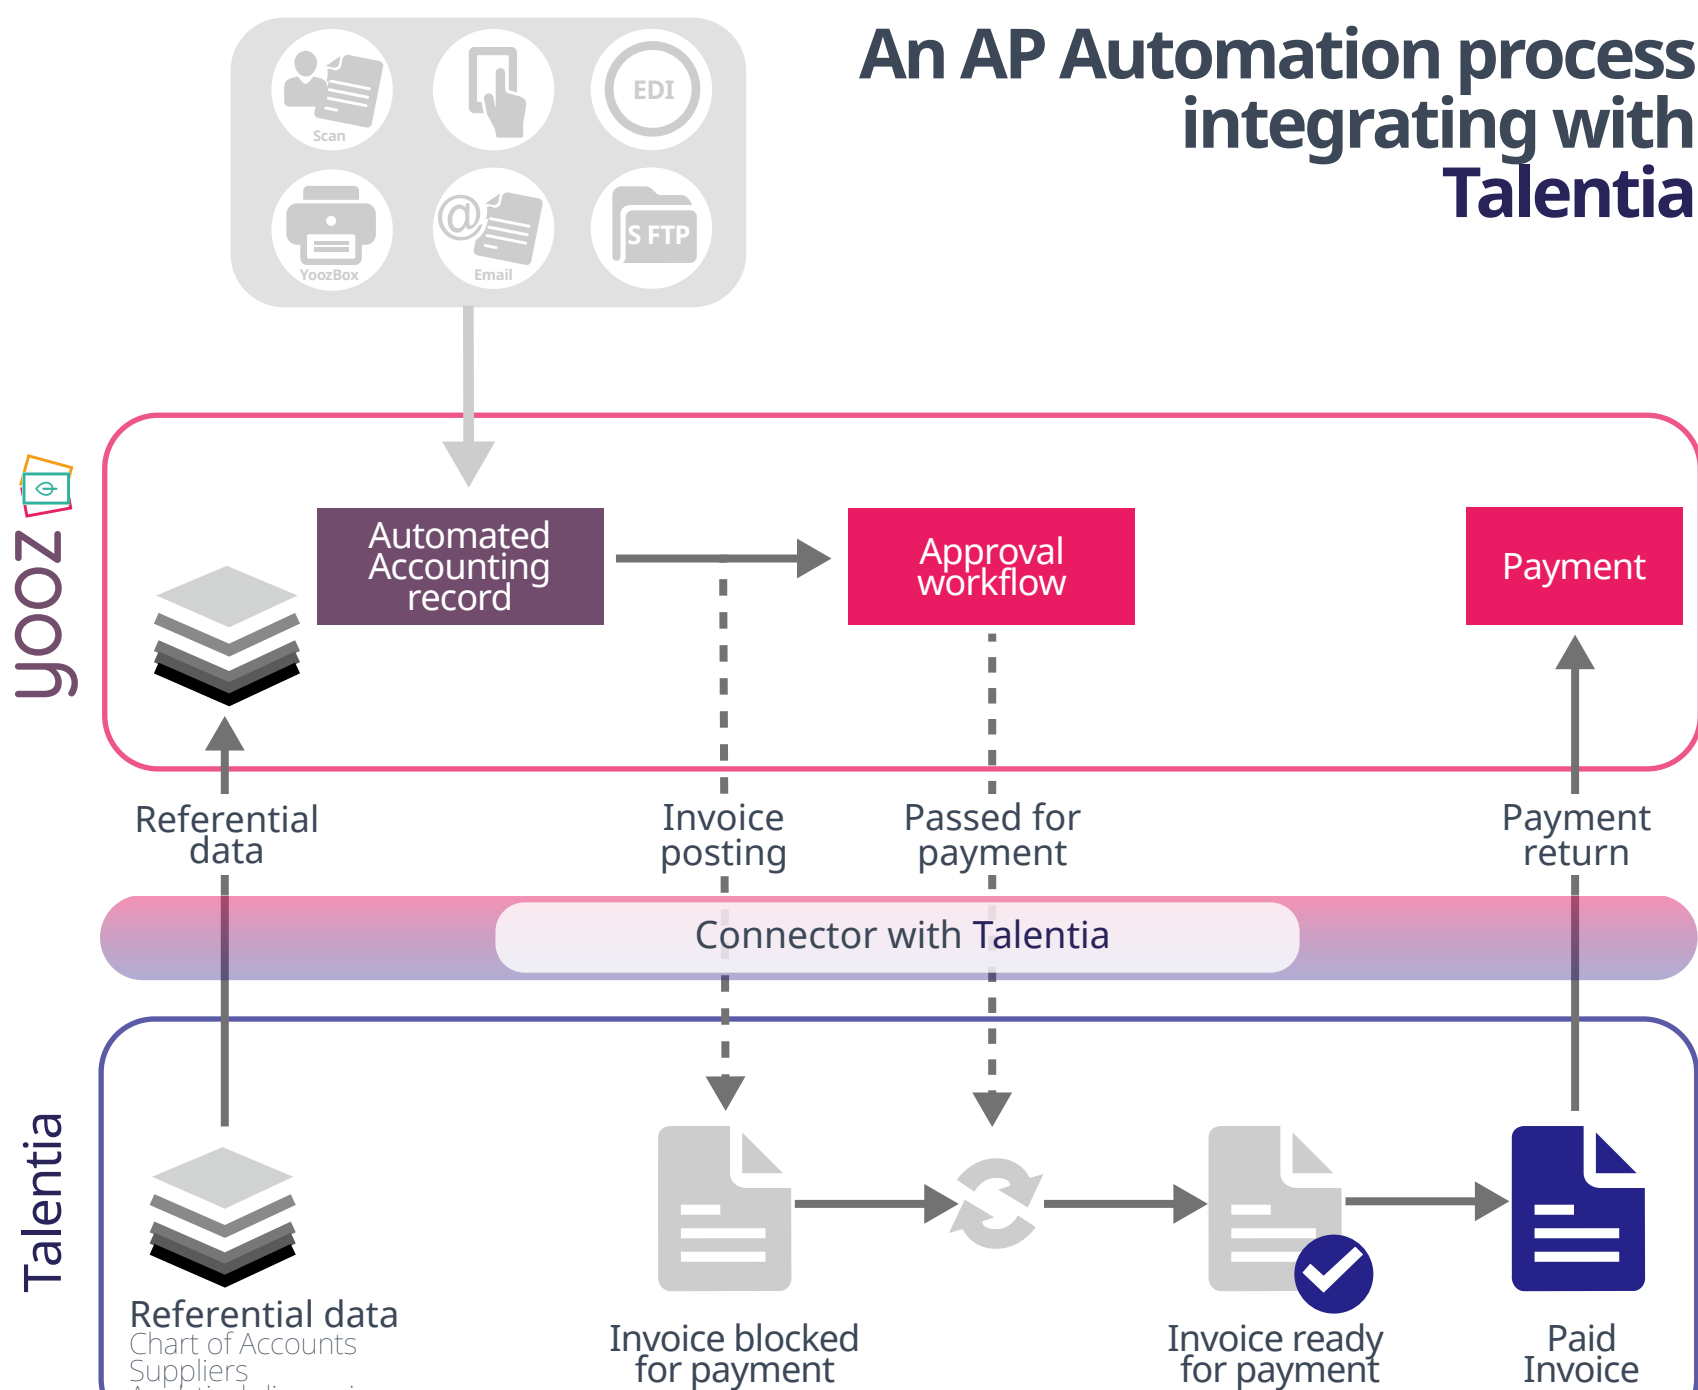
An AP Automation process integrating with Talentia

Scan

EDI

YoozBox

Email

S FTP

yooz

Automated Accounting record

Approval workflow

Payment

Referential data

Invoice posting

Passed for payment

Payment return

Connector with Talentia

Talentia

Referential data
Chart of Accounts
Suppliers
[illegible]

Invoice blocked for payment

Invoice ready for payment

Paid Invoice